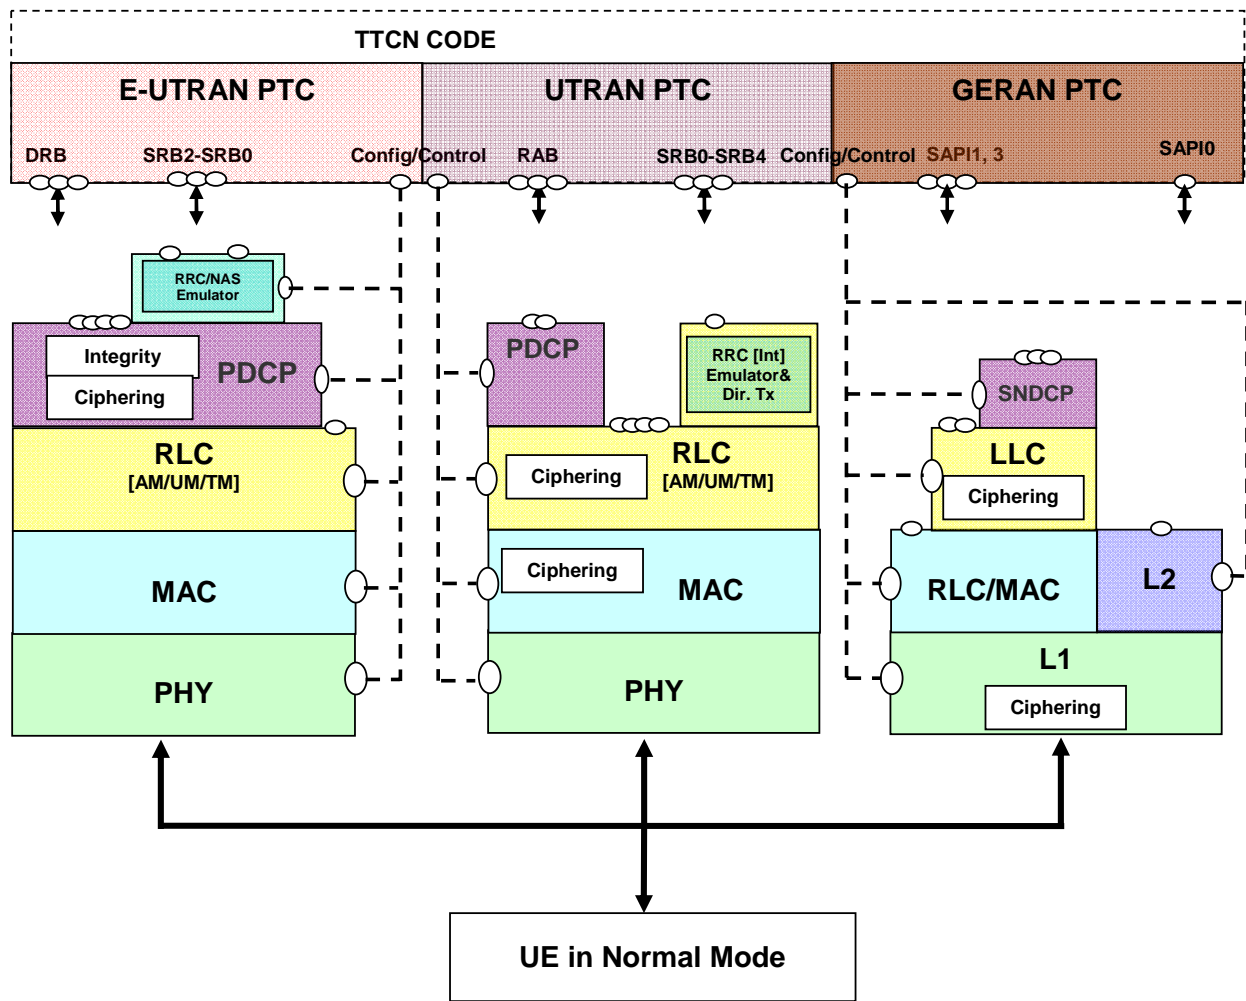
TTCN CODE

E-UTRAN PTC

DRB SRB2-SRB0 Config/Control

UTRAN PTC

RAB SRB0-SRB4 Config/Control

GERAN PTC

SAPI1, 3 SAPI0

RRC/NAS Emulator

Integrity

Ciphering

PDCP

RLC [AM/UM/TM]

MAC

PHY

PDCP

RRC [Int] Emulator& Dir. Tx

Ciphering

RLC [AM/UM/TM]

Ciphering

MAC

PHY

SNDCP

LLC

Ciphering

RLC/MAC

L2

L1

Ciphering

UE in Normal Mode